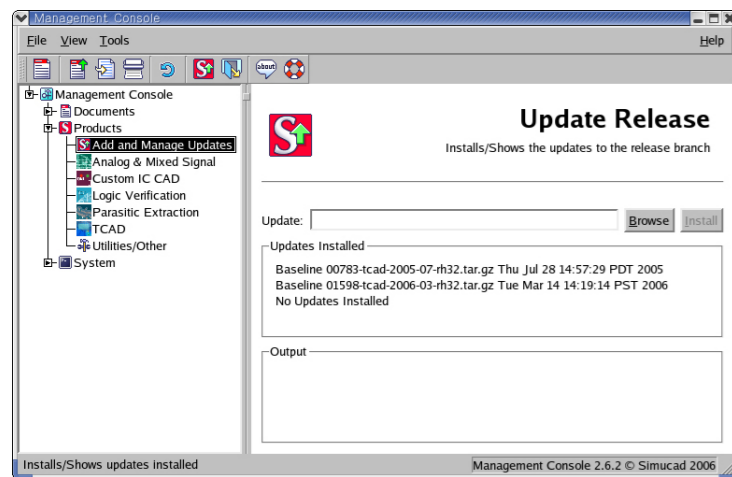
Management Console

File View Tools Help

about

Management Console
Documents
Products
Add and Manage Updates
Analog & Mixed Signal
Custom IC CAD
Logic Verification
Parasitic Extraction
TCAD
Utilities/Other
System

Update Release

Installs/Shows the updates to the release branch

Update: Browse Install

Updates Installed

Baseline 00783-tcad-2005-07-rh32.tar.gz Thu Jul 28 14:57:29 PDT 2005
Baseline 01598-tcad-2006-03-rh32.tar.gz Tue Mar 14 14:19:14 PST 2006
No Updates Installed

Output

Installs/Shows updates installed

Management Console 2.6.2 © Simucad 2006